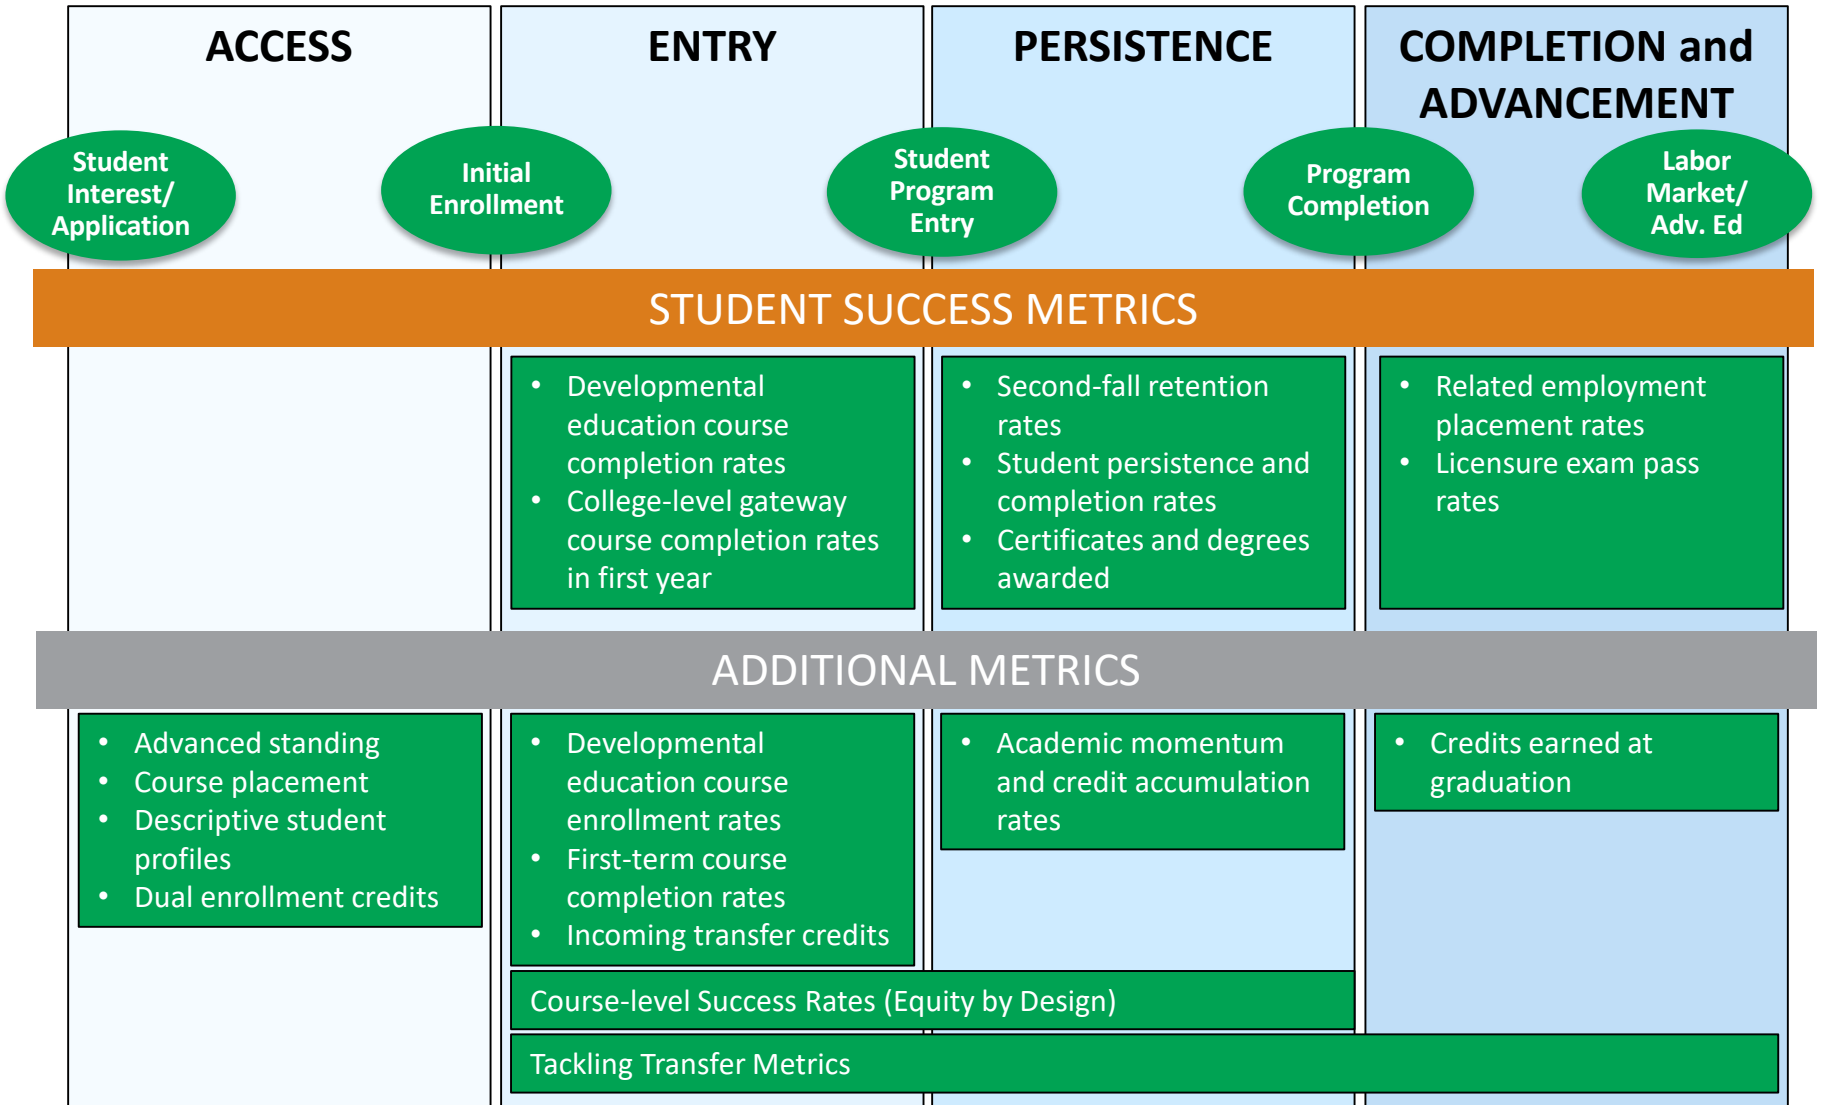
ACCESS

ENTRY

PERSISTENCE

COMPLETION and ADVANCEMENT

Student Interest/ Application

Initial Enrollment

Student Program Entry

Program Completion

Labor Market/ Adv. Ed

STUDENT SUCCESS METRICS

- Developmental education course completion rates
- College-level gateway course completion rates in first year

- Second-fall retention rates
- Student persistence and completion rates
- Certificates and degrees awarded

- Related employment placement rates
- Licensure exam pass rates

ADDITIONAL METRICS

- Advanced standing
- Course placement
- Descriptive student profiles
- Dual enrollment credits

- Developmental education course enrollment rates
- First-term course completion rates
- Incoming transfer credits

- Academic momentum and credit accumulation rates

- Credits earned at graduation

Course-level Success Rates (Equity by Design)

Tackling Transfer Metrics